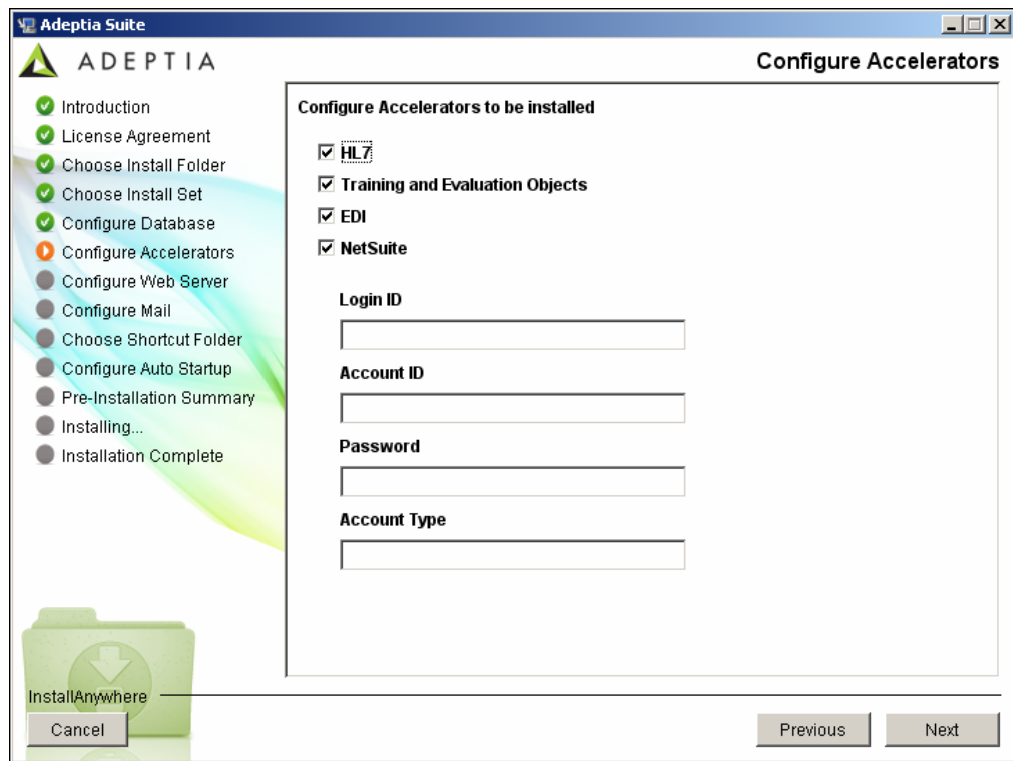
Adeptia Suite

ADEPTIA

Configure Accelerators

Introduction
License Agreement
Choose Install Folder
Choose Install Set
Configure Database
Configure Accelerators
Configure Web Server
Configure Mail
Choose Shortcut Folder
Configure Auto Startup
Pre-Installation Summary
Installing...
Installation Complete

Configure Accelerators to be installed

☑ HL7
☑ Training and Evaluation Objects
☑ EDI
☑ NetSuite

Login ID

Account ID

Password

Account Type

InstallAnywhere

Cancel

Previous

Next